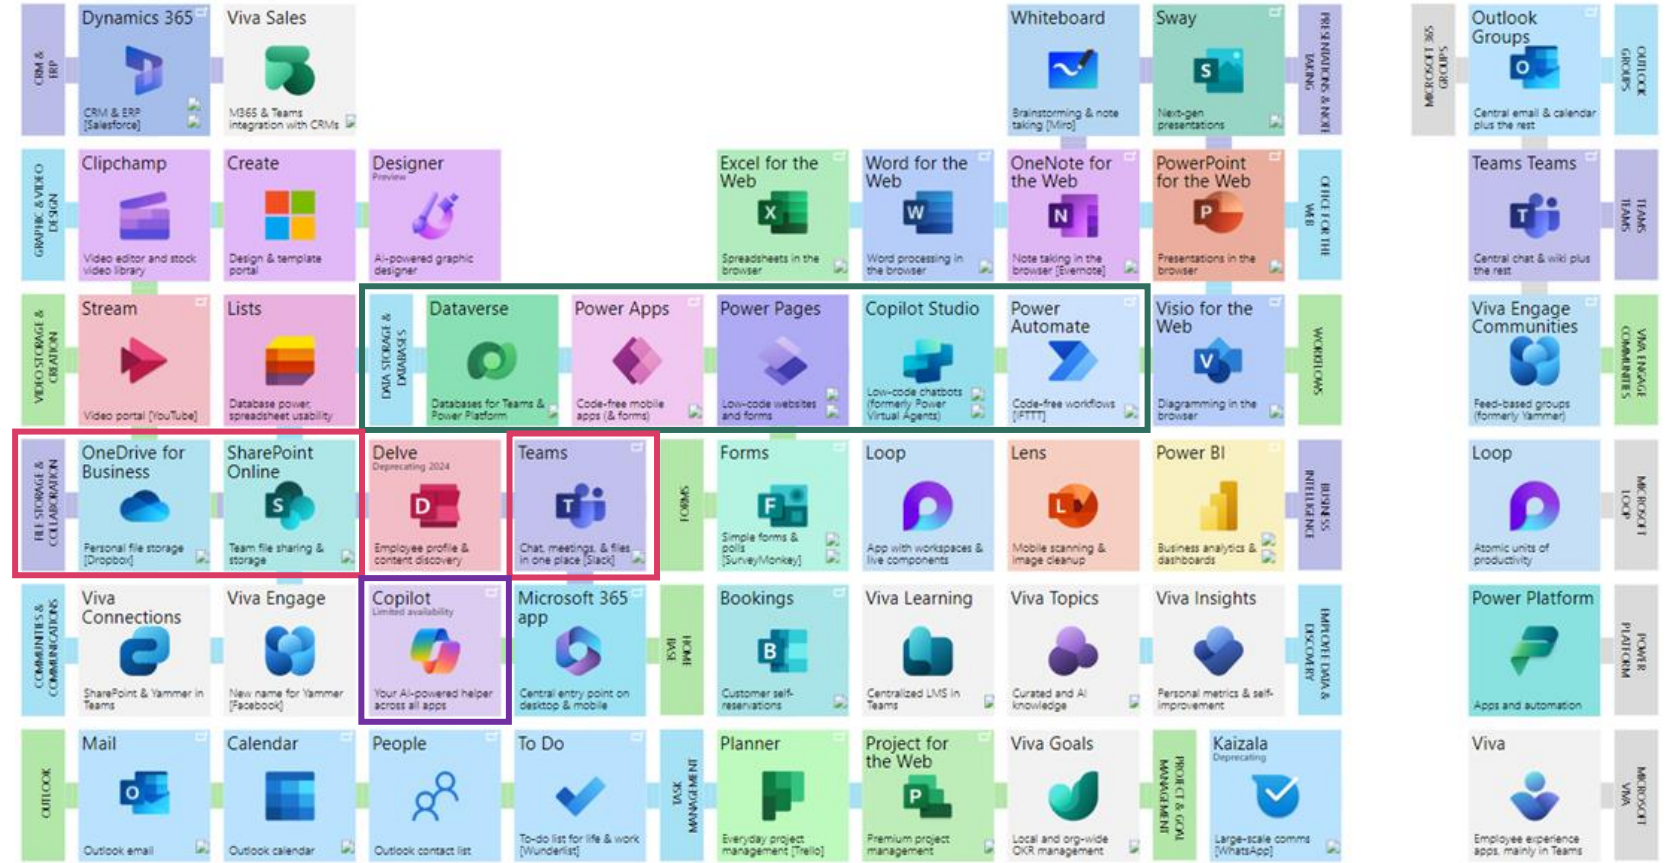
CRM & ERP

Dynamics 365
CRM & ERP [Salesforce]

Viva Sales
M365 & Teams integration with CRMs

Whiteboard
Brainstorming & note taking [Miro]

Sway
Next-gen presentations

PRESENTATIONS & NOTE TAKING

MICROSOFT 365 GROUPS

Outlook Groups
Central email & calendar plus the rest

OUTLOOK GROUPS

GRAPHIC & VIDEO DESIGN

Clipchamp
Video editor and stock video library

Create
Design & template portal

Designer
Preview
AI-powered graphic designer

Excel for the Web
Spreadsheets in the browser

Word for the Web
Word processing in the browser

OneNote for the Web
Note taking in the browser [Evernote]

PowerPoint for the Web
Presentations in the browser

OFFICE FOR THE WEB

Teams Teams
Central chat & wiki plus the rest

TEAMS TEAMS

VIDEO STORAGE & CREATION

Stream
Video portal [YouTube]

Lists
Database power, spreadsheet usability

DATA STORAGE & DATABASES

Dataverse
Databases for Teams & Power Platform

Power Apps
Code-free mobile apps (& forms)

Power Pages
Low-code websites and forms

Copilot Studio
Low-code chatbots (formerly Power Virtual Agents)

Power Automate
Code-free workflows [IFTTT]

Visio for the Web
Diagramming in the browser

WORKFLOWS

Viva Engage Communities
Feed-based groups (formerly Yammer)

VIVA ENGAGE COMMUNITIES

FILE STORAGE & COLLABORATION

OneDrive for Business
Personal file storage [Dropbox]

SharePoint Online
Team file sharing & storage

Delve
Deprecating 2024
Employee profile & content discovery

Teams
Chat, meetings, & files in one place [Slack]

FORMS

Forms
Simple forms & polls [SurveyMonkey]

Loop
App with workspaces & live components

Lens
Mobile scanning & image cleanup

Power BI
Business analytics & dashboards

BUSINESS INTELLIGENCE

Loop
Atomic units of productivity

MICROSOFT LOOP

COMMUNITIES & COMMUNICATIONS

Viva Connections
SharePoint & Yammer in Teams

Viva Engage
New name for Yammer [Facebook]

Copilot
Limited availability
Your AI-powered helper across all apps

Microsoft 365 app
Central entry point on desktop & mobile

HOME BASE

Bookings
Customer self-reservations

Viva Learning
Centralized LMS in Teams

Viva Topics
Curated and AI knowledge

Viva Insights
Personal metrics & self-improvement

IMPROVE DATA & DISCOVERY

Power Platform
Apps and automation

POWER PLATFORM

OUTLOOK

Mail
Outlook email

Calendar
Outlook calendar

People
Outlook contact list

To Do
To-do list for life & work [Wunderlist]

TASK MANAGEMENT

Planner
Everyday project management [Trello]

Project for the Web
Premium project management

Viva Goals
Local and org-wide OKR management

PROJECT & GOAL MANAGEMENT

Kaizala
Deprecating
Large-scale comms [WhatsApp]

Viva
Employee experience apps, mainly in Teams

MICROSOFT VIVA